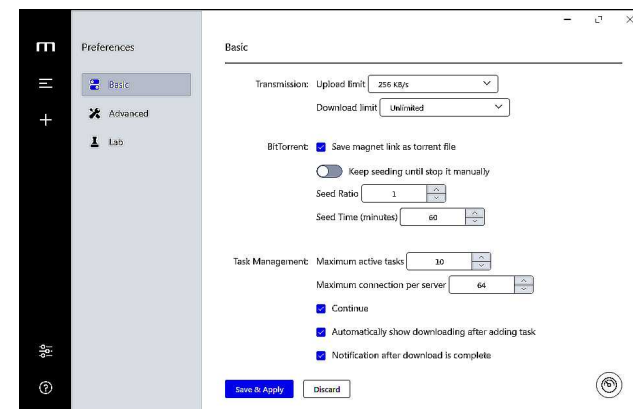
Preferences

Basic

Advanced

Lab

Basic

Transmission: Upload limit 256 KB/s

Download limit Unlimited

BitTorrent: Save magnet link as torrent file

Keep seeding until stop it manually

Seed Ratio 1

Seed Time (minutes) 60

Task Management: Maximum active tasks 10

Maximum connection per server 64

Continue

Automatically show downloading after adding task

Notification after download is complete

Save & Apply

Discard